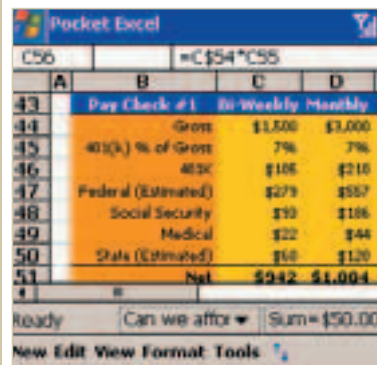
Pocket Excel

C56 =C$54*C55

| | A | B | C | D |
|---|---|---|---|---|
| 43 | | Pay Check #1 | Bi-Weekly | Monthly |
| 44 | | Gross | $1,500 | $3,000 |
| 45 | | 401(k) % of Gross | 7% | 7% |
| 46 | | 401K | $105 | $210 |
| 47 | | Federal (Estimated) | $279 | $557 |
| 48 | | Social Security | $93 | $186 |
| 49 | | Medical | $22 | $44 |
| 50 | | State (Estimated) | $60 | $120 |
| 51 | | Net | $942 | $1,884 |

Ready Can we affor Sum=$50.00

New Edit View Format Tools